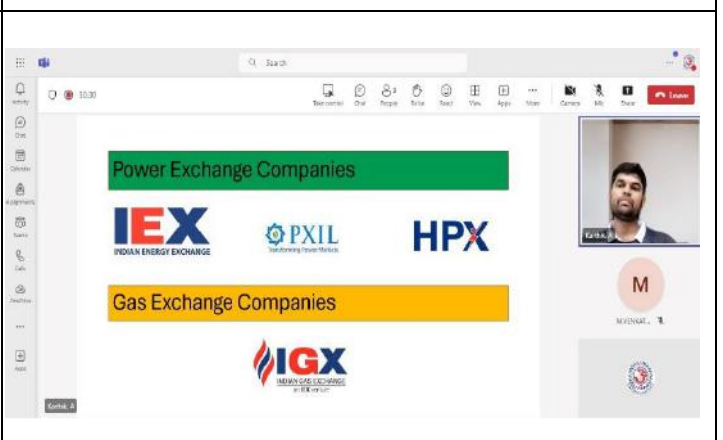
Search

Activity
Chat
Calendar
Assignments
Teams
Calls
OneDrive
Apps

10:30

Take control
Chat
People
Raise
React
View
Apps
More
Camera
Mic
Share
Leave

Power Exchange Companies

IEX
INDIAN ENERGY EXCHANGE

PXIL
Transforming Power Markets

HPX

Gas Exchange Companies

IGX
INDIAN GAS EXCHANGE
an IEX venture

Karthik A

M
M VENKAT...

Karthik A